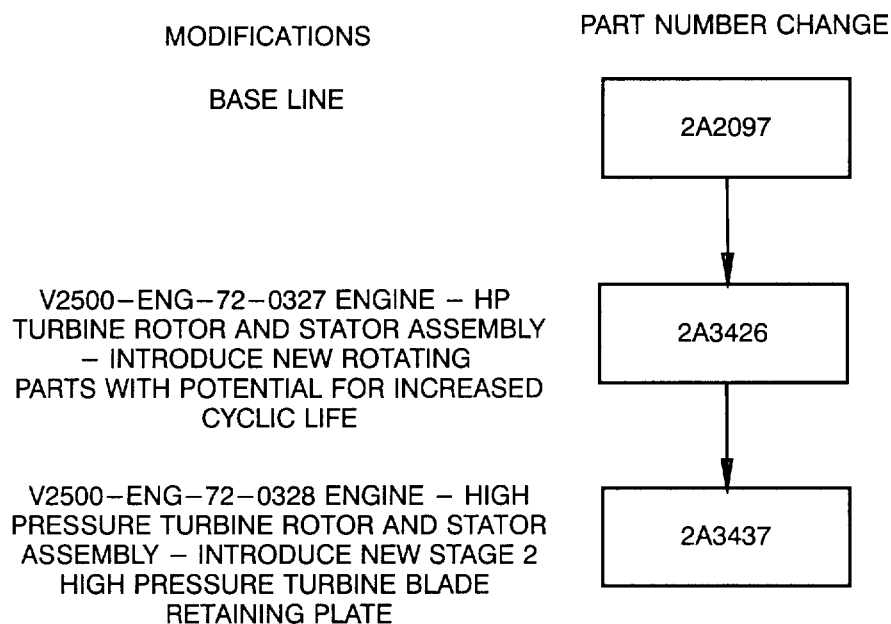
MODIFICATIONS

PART NUMBER CHANGE

BASE LINE

2A2097

V2500–ENG–72–0327 ENGINE – HP TURBINE ROTOR AND STATOR ASSEMBLY – INTRODUCE NEW ROTATING PARTS WITH POTENTIAL FOR INCREASED CYCLIC LIFE

2A3426

V2500–ENG–72–0328 ENGINE – HIGH PRESSURE TURBINE ROTOR AND STATOR ASSEMBLY – INTRODUCE NEW STAGE 2 HIGH PRESSURE TURBINE BLADE RETAINING PLATE

2A3437